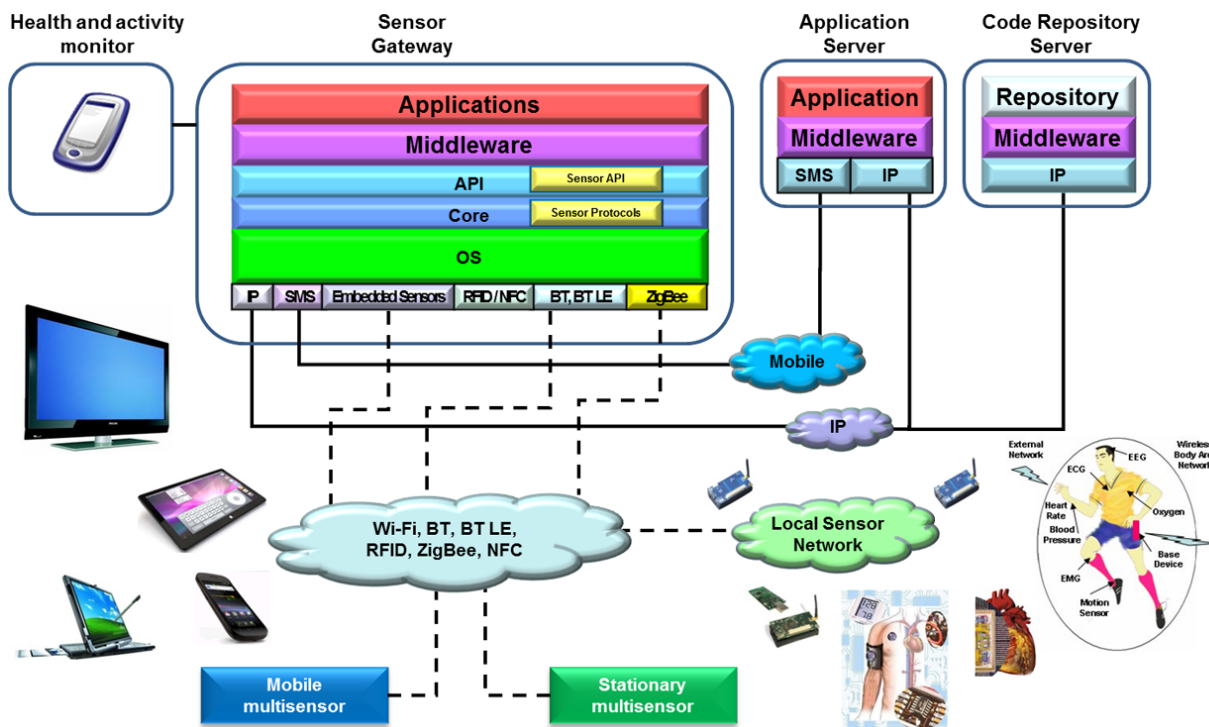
Health and activity monitor

Sensor Gateway

Application Server

Code Repository Server

Applications

Middleware

API

Sensor API

Core

Sensor Protocols

OS

| IP | SMS | Embedded Sensors | RFID / NFC | BT, BT LE | ZigBee |
|---|---|---|---|---|---|

Application

Middleware

| SMS | IP |
|---|---|

Repository

Middleware

IP

Mobile

IP

Wi-Fi, BT, BT LE, RFID, ZigBee, NFC

Local Sensor Network

External Network

EEG

Wireless Body Ar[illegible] Networ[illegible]

ECG

Heart Rate

Oxygen

Blood Pressure

Base Device

EMG

Motion Sensor

Mobile multisensor

Stationary multisensor